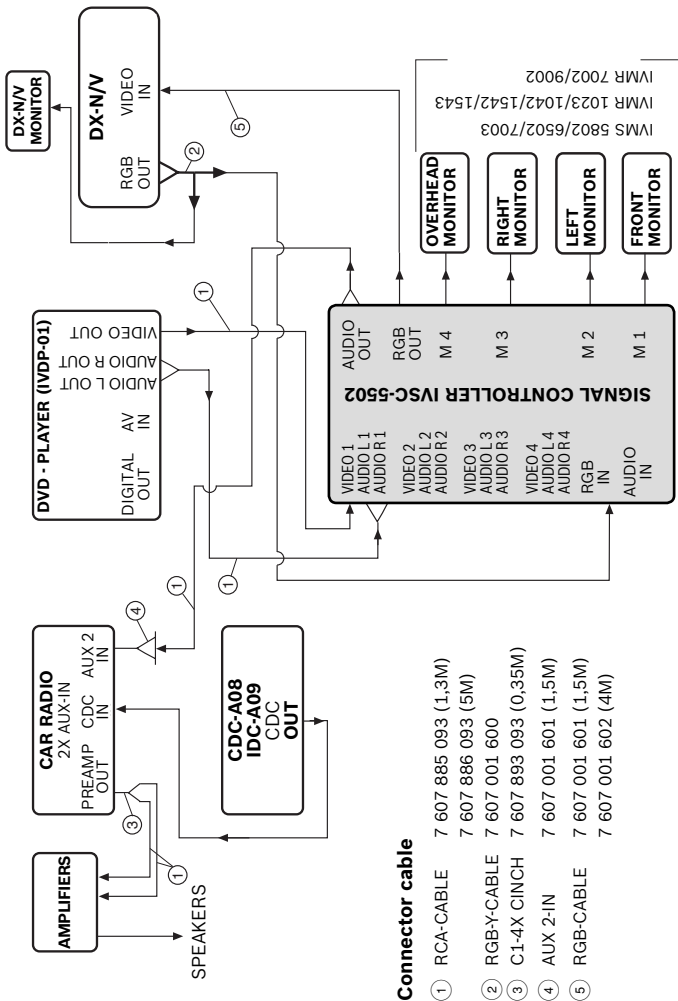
DX-N/V MONITOR

DX-N/V
RGB OUT
VIDEO IN

DVD - PLAYER (IVDP-01)
DIGITAL OUT
AV IN
AUDIO L OUT
AUDIO R OUT
VIDEO OUT

CAR RADIO
2X AUX-IN
PREAMP OUT
CDC IN
AUX 2 IN

AMPLIFIERS
SPEAKERS

CDC-A08
IDC-A09
CDC
OUT

SIGNAL CONTROLLER IVSC-5502
VIDEO 1
AUDIO L 1
AUDIO R 1
VIDEO 2
AUDIO L 2
AUDIO R 2
VIDEO 3
AUDIO L 3
AUDIO R 3
VIDEO 4
AUDIO L 4
AUDIO R 4
RGB IN
AUDIO IN
AUDIO OUT
RGB OUT
M 4
M 3
M 2
M 1

OVERHEAD MONITOR
RIGHT MONITOR
LEFT MONITOR
FRONT MONITOR

IVMS 5802/6502/7003
IVMR 1023/1042/1542/1543
IVMR 7002/9002

1 2 3 4 5

Connector cable
① RCA-CABLE 7 607 885 093 (1,3M)
7 607 886 093 (5M)
② RGB-Y-CABLE 7 607 001 600
③ C1-4X CINCH 7 607 893 093 (0,35M)
④ AUX 2-IN 7 607 001 601 (1,5M)
⑤ RGB-CABLE 7 607 001 601 (1,5M)
7 607 001 602 (4M)